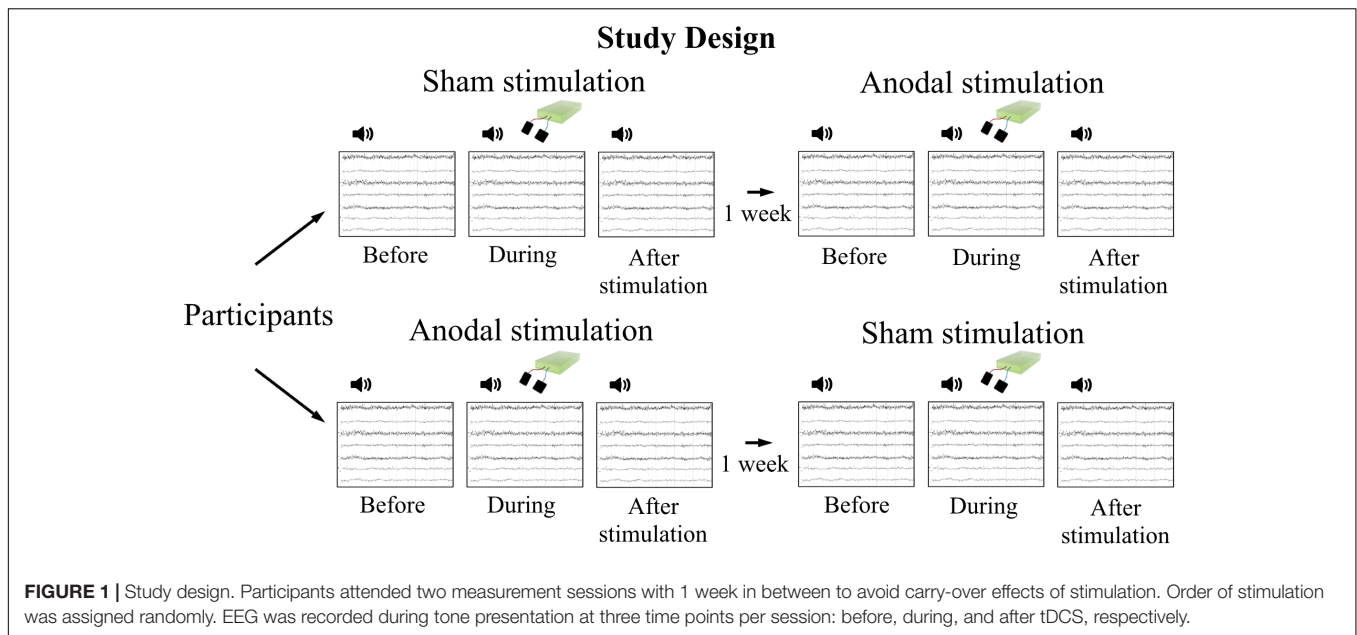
Study Design

Sham stimulation

Before

During

After stimulation

1 week

Anodal stimulation

Before

During

After stimulation

Participants

Anodal stimulation

Before

During

After stimulation

1 week

Sham stimulation

Before

During

After stimulation

FIGURE 1 | Study design. Participants attended two measurement sessions with 1 week in between to avoid carry-over effects of stimulation. Order of stimulation was assigned randomly. EEG was recorded during tone presentation at three time points per session: before, during, and after tDCS, respectively.